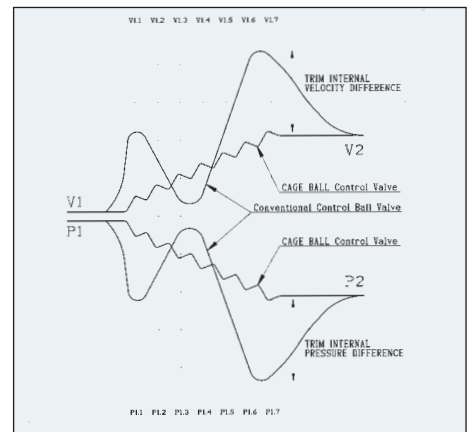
V1.1 V1.2 V1.3 V1.4 V1.5 V1.6 V1.7

TRIM INTERNAL VELOCITY DIFFERENCE

V2

CAGE BALL Control Valve

V1

Conventional Control Ball Valve

P1

CAGE BALL Control Valve

P2

TRIM INTERNAL PRESSURE DIFFERENCE

P1.1 P1.2 P1.3 P1.4 P1.5 P1.6 P1.7